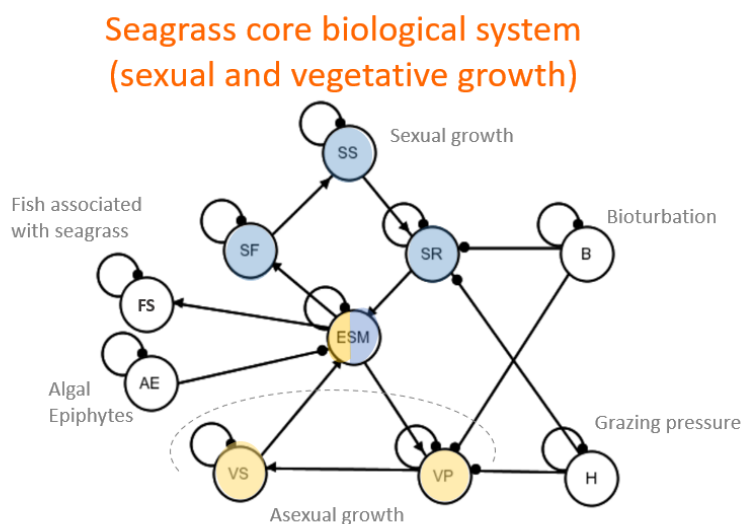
Seagrass core biological system (sexual and vegetative growth)

Sexual growth

SS

Fish associated with seagrass

SF

SR

Bioturbation

B

FS

ESM

AE

Algal Epiphytes

Grazing pressure

VS

VP

H

Asexual growth